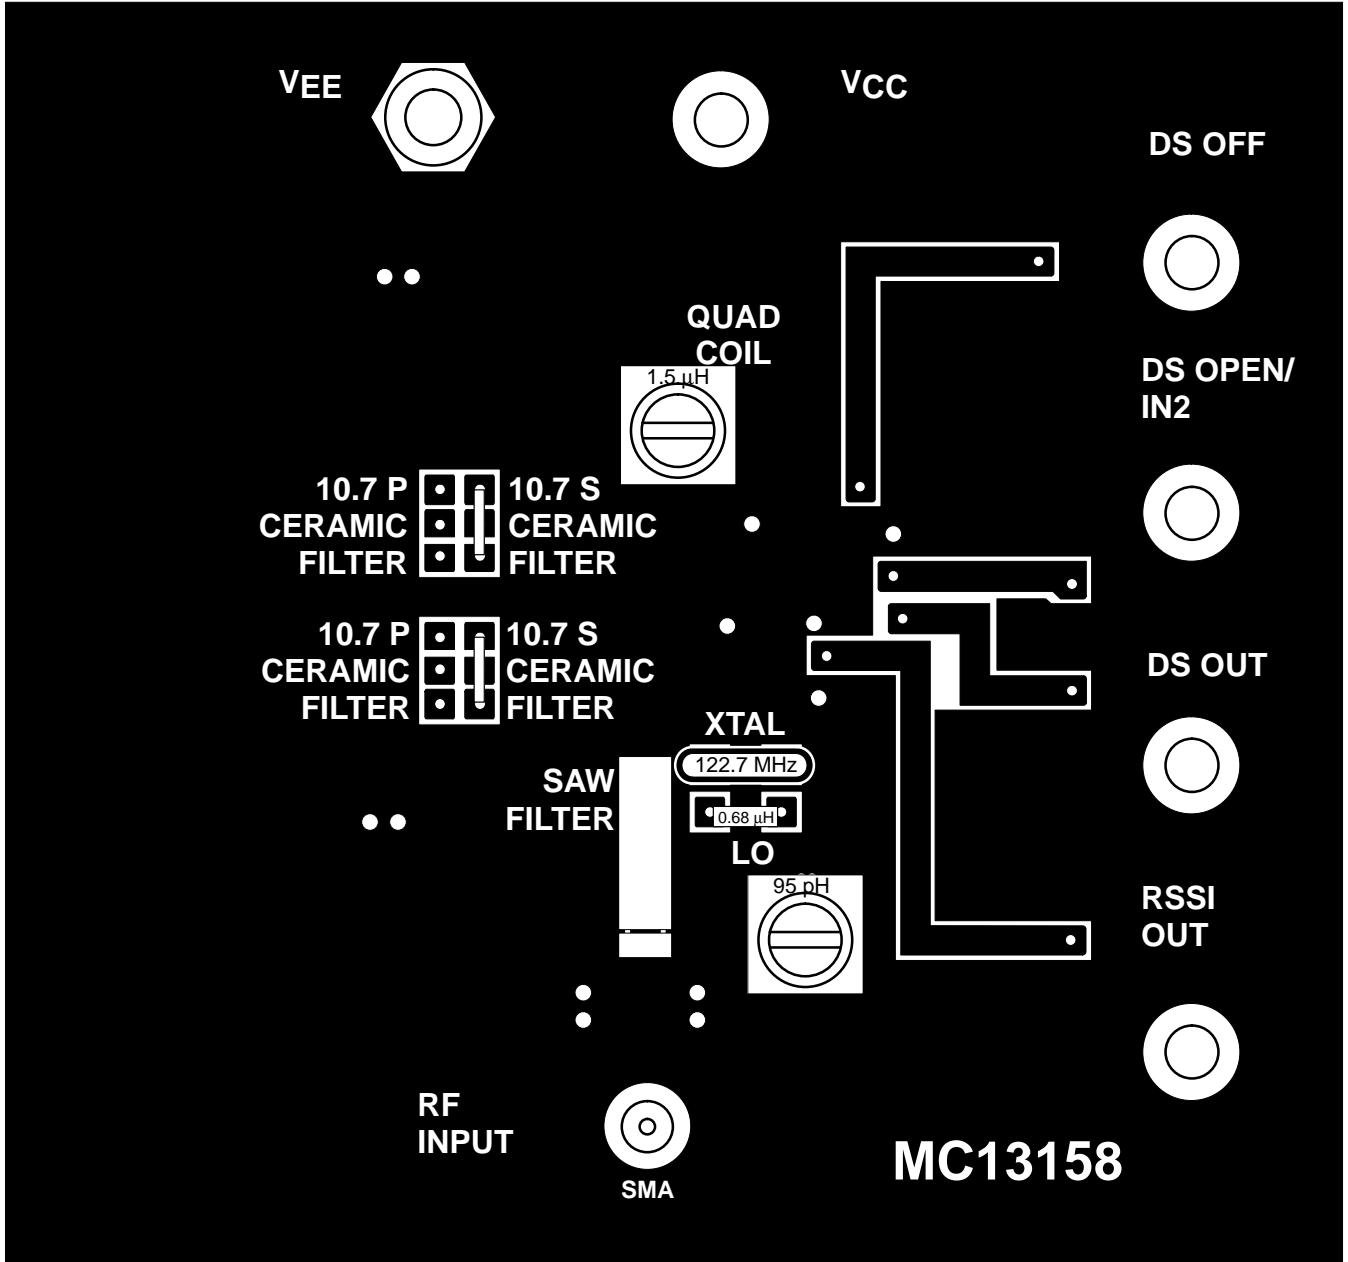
$V_{EE}$

$V_{CC}$

DS OFF

QUAD COIL

1.5 μH

DS OPEN/ IN2

10.7 P CERAMIC FILTER

10.7 S CERAMIC FILTER

10.7 P CERAMIC FILTER

10.7 S CERAMIC FILTER

DS OUT

XTAL

122.7 MHz

SAW FILTER

0.68 μH

LO

95 pH

RSSI OUT

RF INPUT

SMA

MC13158